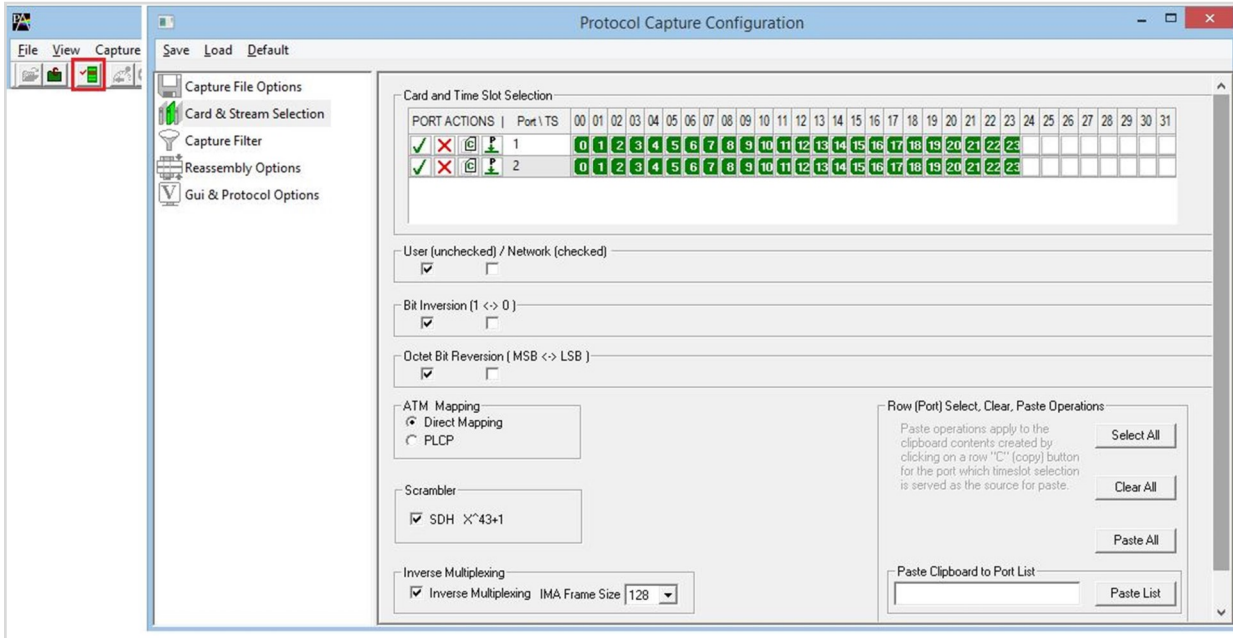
File View Capture

Protocol Capture Configuration

Save Load Default

Capture File Options
Card & Stream Selection
Capture Filter
Reassembly Options
Gui & Protocol Options

Card and Time Slot Selection

| PORT ACTIONS | Port \ TS | 00 | 01 | 02 | 03 | 04 | 05 | 06 | 07 | 08 | 09 | 10 | 11 | 12 | 13 | 14 | 15 | 16 | 17 | 18 | 19 | 20 | 21 | 22 | 23 | 24 | 25 | 26 | 27 | 28 | 29 | 30 | 31 |
|---|---|---|---|---|---|---|---|---|---|---|---|---|---|---|---|---|---|---|---|---|---|---|---|---|---|---|---|---|---|---|---|---|---|
| | 1 | 0 | 1 | 2 | 3 | 4 | 5 | 6 | 7 | 8 | 9 | 10 | 11 | 12 | 13 | 14 | 15 | 16 | 17 | 18 | 19 | 20 | 21 | 22 | 23 | | | | | | | | |
| | 2 | 0 | 1 | 2 | 3 | 4 | 5 | 6 | 7 | 8 | 9 | 10 | 11 | 12 | 13 | 14 | 15 | 16 | 17 | 18 | 19 | 20 | 21 | 22 | 23 | | | | | | | | |

User (unchecked) / Network (checked)

Bit Inversion (1 <-> 0)

Octet Bit Reversion ( MSB <-> LSB )

ATM Mapping
Direct Mapping
PLCP

Scrambler
SDH X^43+1

Inverse Multiplexing
Inverse Multiplexing IMA Frame Size 128

Row (Port) Select, Clear, Paste Operations
Paste operations apply to the clipboard contents created by clicking on a row "C" (copy) button for the port which timeslot selection is served as the source for paste.
Select All
Clear All
Paste All

Paste Clipboard to Port List
Paste List